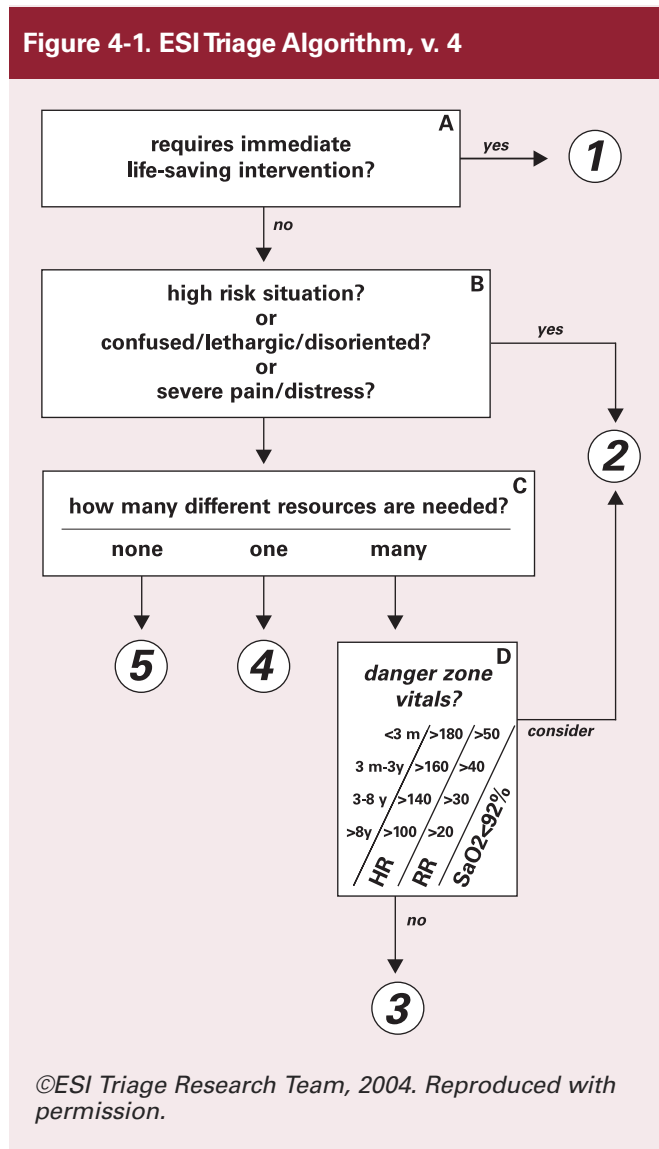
Figure 4-1. ESI Triage Algorithm, v. 4

A
requires immediate life-saving intervention?

yes

1

no

B
high risk situation?
or
confused/lethargic/disoriented?
or
severe pain/distress?

yes

2

C
how many different resources are needed?

none one many

5 4

D
danger zone vitals?

| | HR | RR | SaO2<92% |
|---|---|---|---|
| <3 m | >180 | >50 | |
| 3 m-3y | >160 | >40 | |
| 3-8 y | >140 | >30 | |
| >8y | >100 | >20 | |

consider

no

3

©ESI Triage Research Team, 2004. Reproduced with permission.